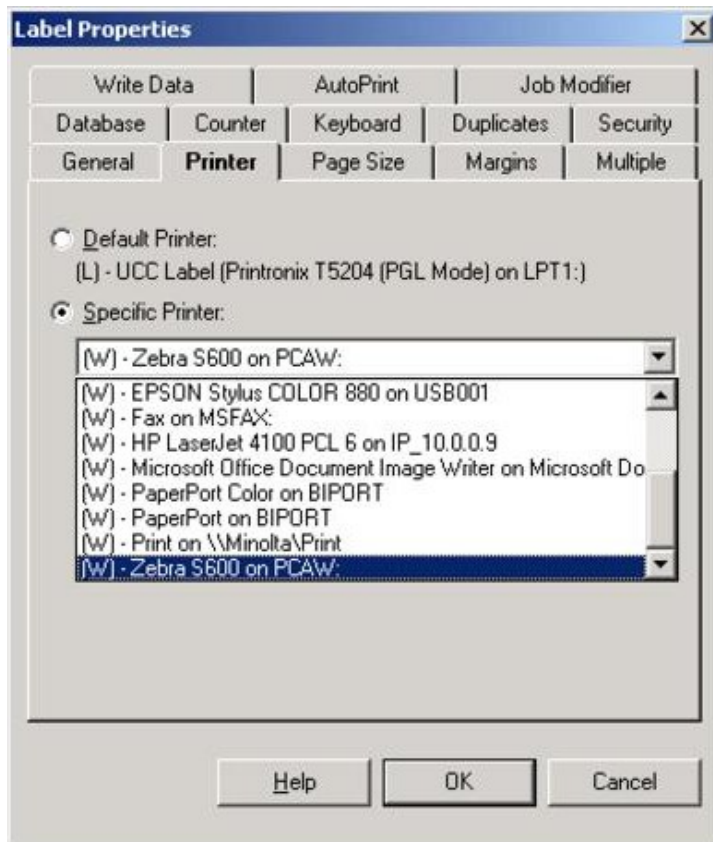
Label Properties

Write Data | AutoPrint | Job Modifier
Database | Counter | Keyboard | Duplicates | Security
General | Printer | Page Size | Margins | Multiple

Default Printer:
(L) - UCC Label (Printronix T5204 (PGL Mode) on LPT1:)

Specific Printer:

(W) - Zebra S600 on PCAW:

(W) - EPSON Stylus COLOR 880 on USB001
(W) - Fax on MSFAX:
(W) - HP LaserJet 4100 PCL 6 on IP_10.0.0.9
(W) - Microsoft Office Document Image Writer on Microsoft Do
(W) - PaperPort Color on BIPORT
(W) - PaperPort on BIPORT
(W) - Print on \\Minolta\Print
(W) - Zebra S600 on PCAW:

Help | OK | Cancel